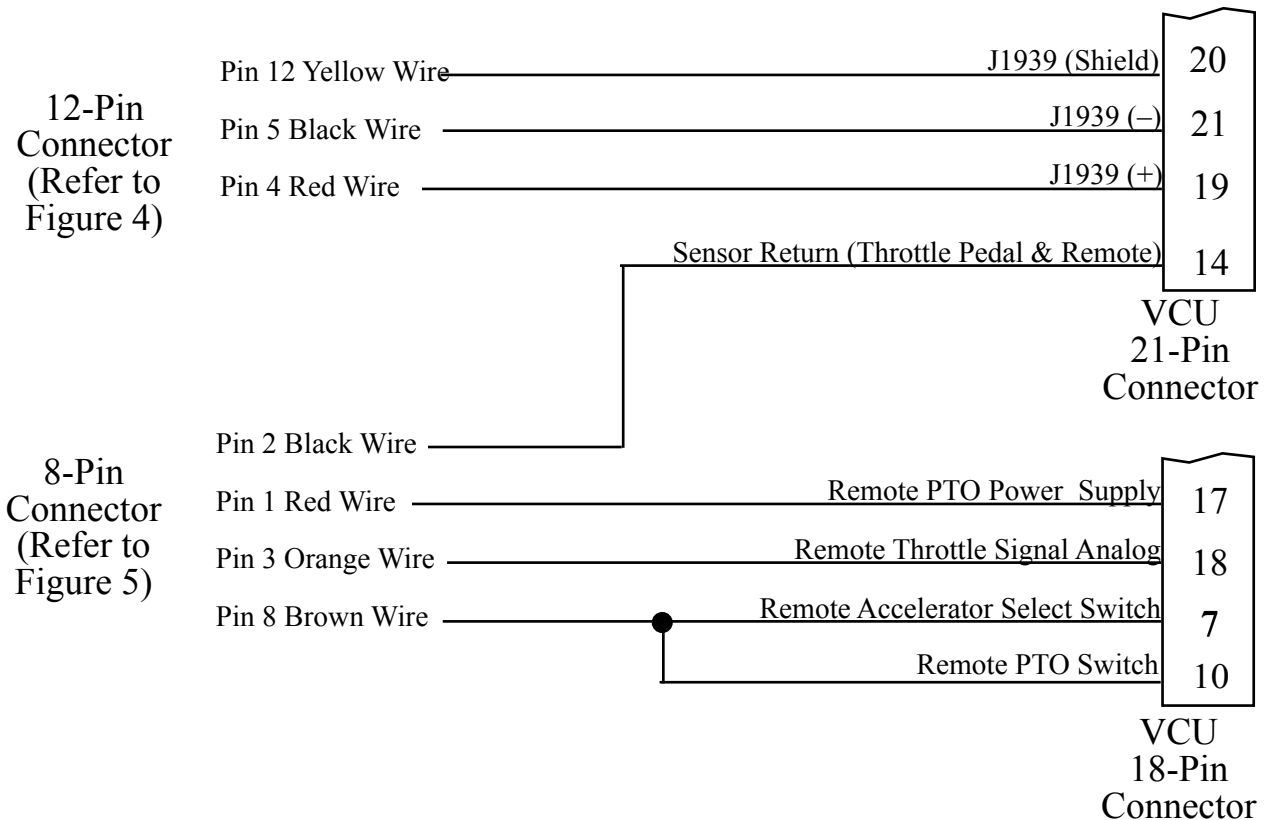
12-Pin Connector (Refer to Figure 4)

Pin 12 Yellow Wire
J1939 (Shield)
20

Pin 5 Black Wire
J1939 (–)
21

Pin 4 Red Wire
J1939 (+)
19

Sensor Return (Throttle Pedal & Remote)
14

VCU 21-Pin Connector

Pin 2 Black Wire

8-Pin Connector (Refer to Figure 5)

Pin 1 Red Wire
Remote PTO Power Supply
17

Pin 3 Orange Wire
Remote Throttle Signal Analog
18

Pin 8 Brown Wire
Remote Accelerator Select Switch
7

Remote PTO Switch
10

VCU 18-Pin Connector